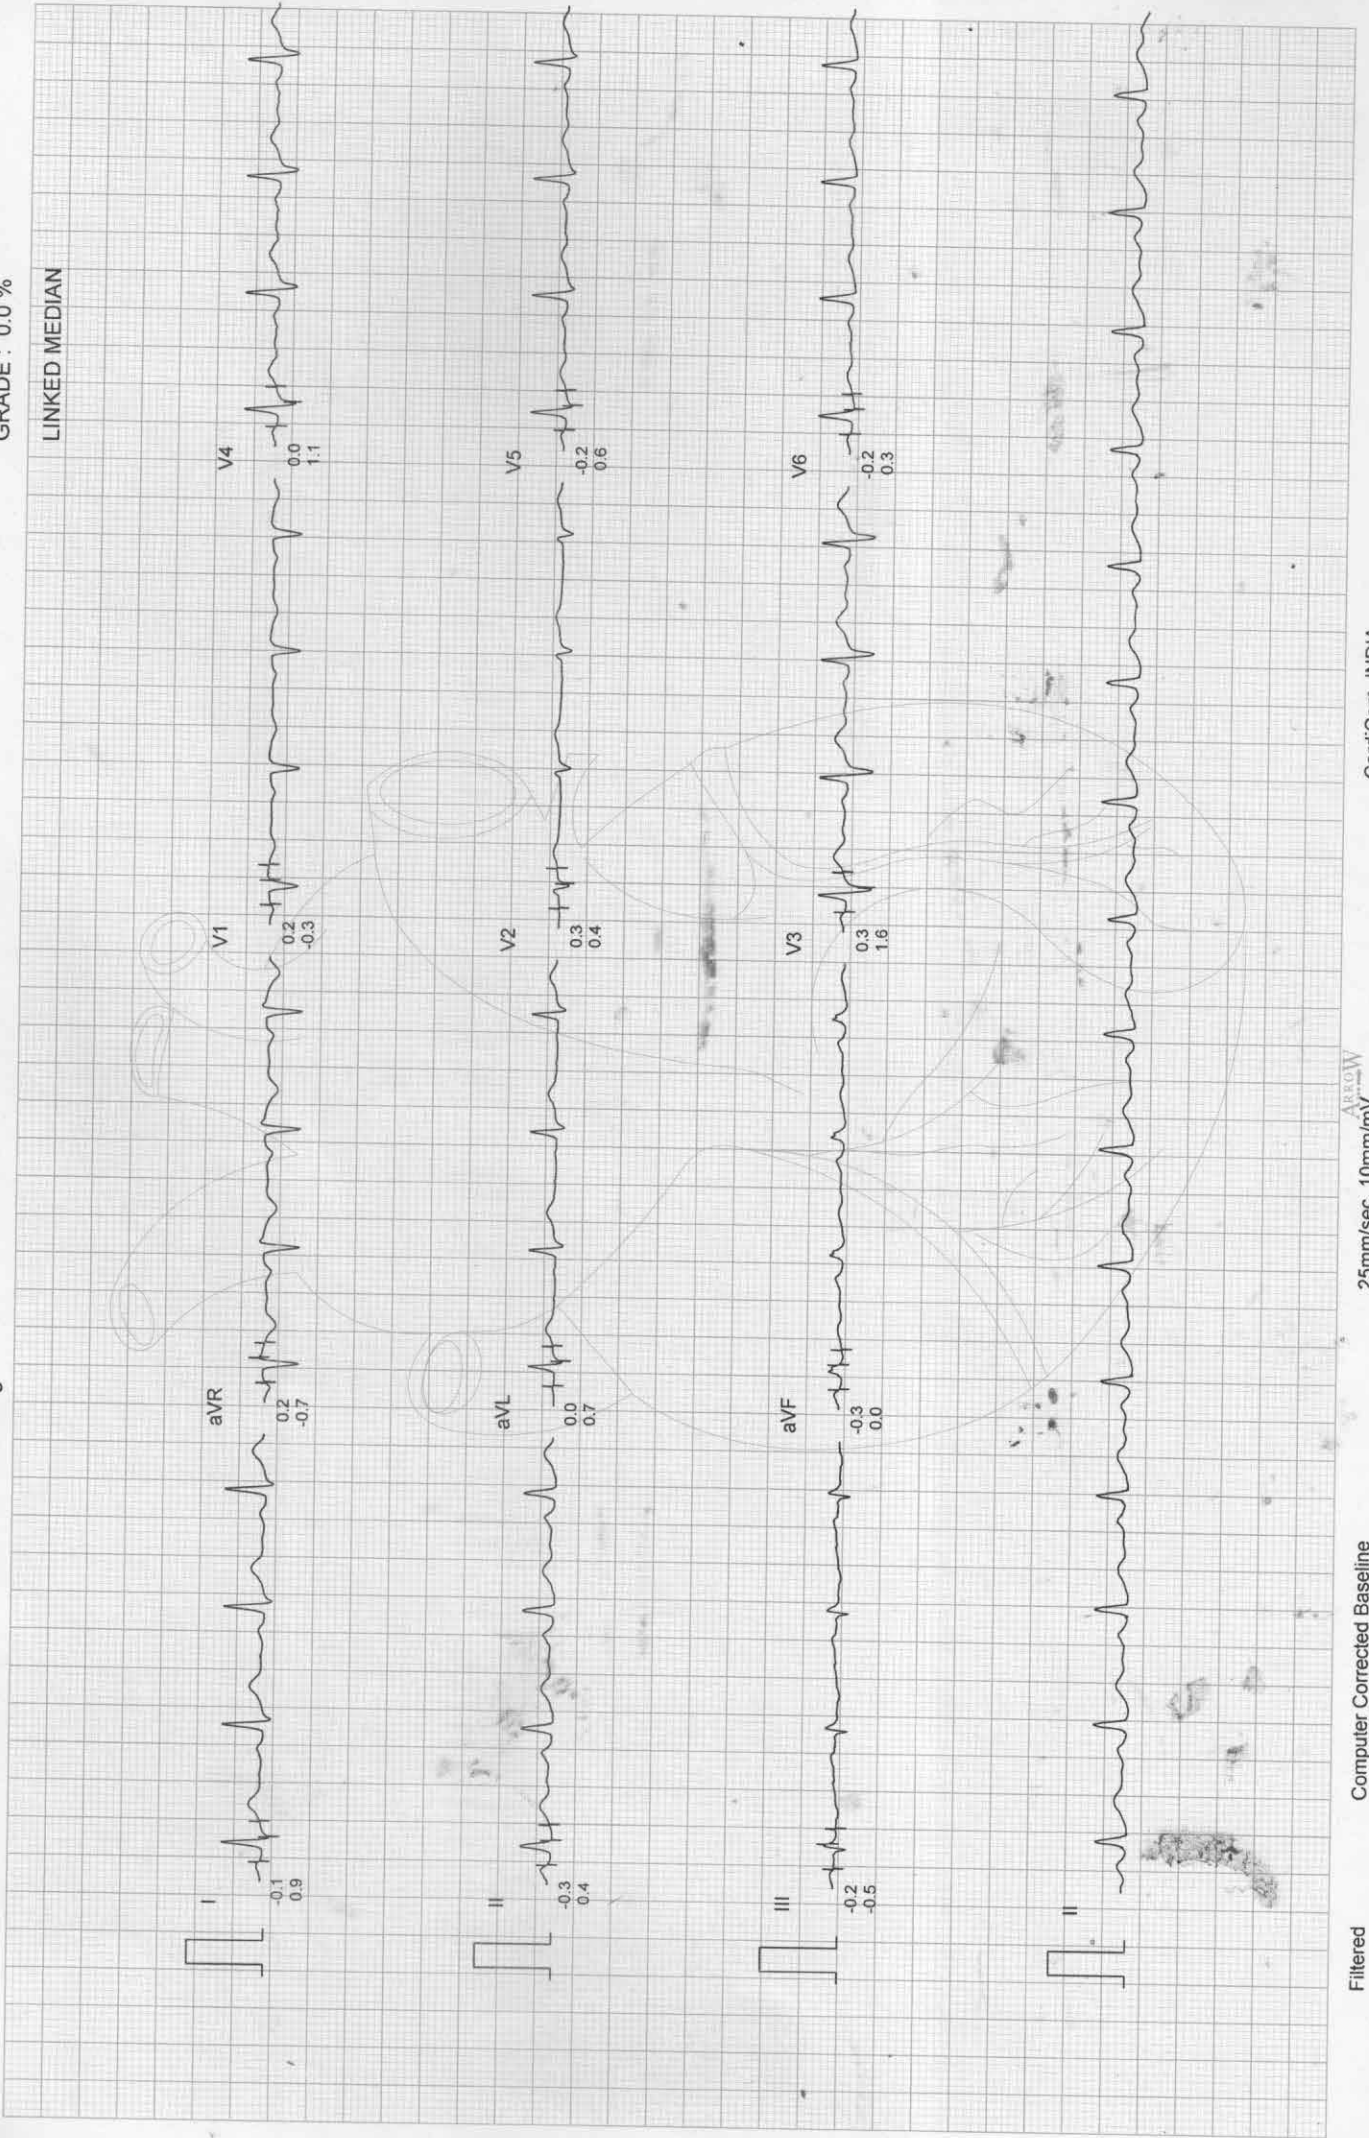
GRADE : 0.0 %

LINKED MEDIAN

I
-0.1
0.9

aVR
0.2
-0.7

V1
0.2
-0.3

V4
0.0
1.1

II
-0.3
0.4

aVL
0.0
0.7

V2
0.3
0.4

V5
-0.2
0.6

III
-0.2
-0.5

aVF
-0.3
0.0

V3
0.3
1.6

V6
-0.2
0.3

II

Filtered

Computer Corrected Baseline

25mm/sec 10mm/mV

ARROW

CardiCare INDIA